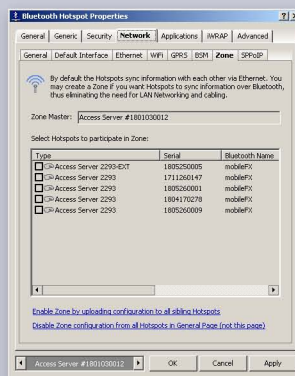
Bluetooth Hotspot Properties

General | Generic | Security | Network | Applications | iWRAP | Advanced

General | Default Interface | Ethernet | WiFi | GPRS | BSM | Zone | SPPoIP

By default the Hotspots sync information with each other via Ethernet. You may create a Zone if you want Hotspots to sync information over Bluetooth, thus eliminating the need for LAN Networking and cabling.

Zone Master: Access Server #1801030012

Select Hotspots to participate in Zone:

| Type | Serial | Bluetooth Name |
|---|---|---|
| Access Server 2293-EXT | 1805250005 | mobileFX |
| Access Server 2293 | 1711260147 | mobileFX |
| Access Server 2293 | 1805260001 | mobileFX |
| Access Server 2293 | 1804170278 | mobileFX |
| Access Server 2293 | 1805260009 | mobileFX |

Enable Zone by uploading configuration to all sibling Hotspots

Disable Zone configuration from all Hotspots in General Page (not this page)

Access Server #1801030012 | OK | Cancel | Apply